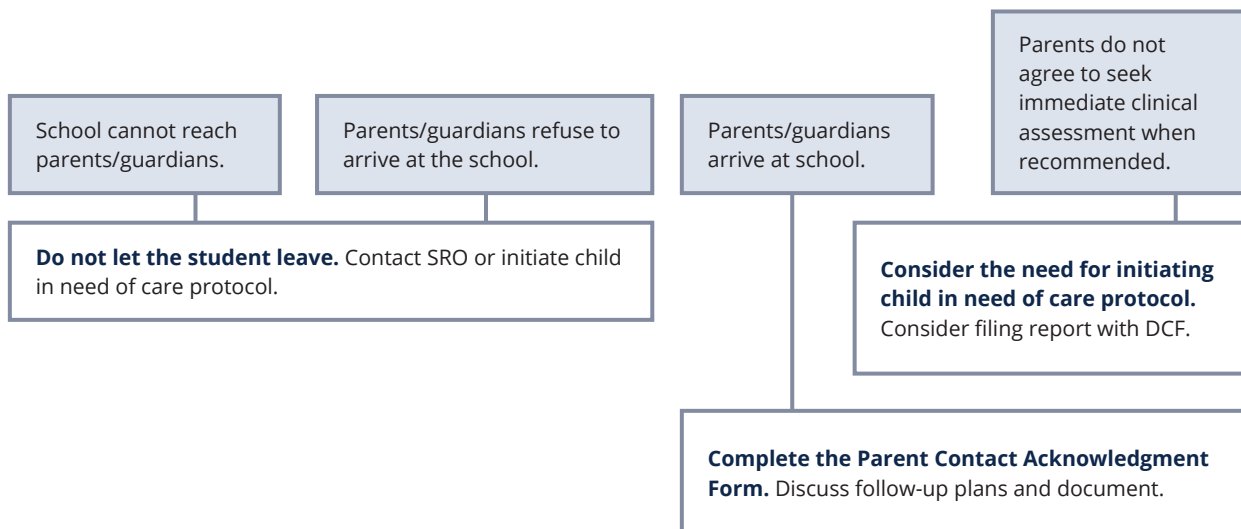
Parents do not agree to seek immediate clinical assessment when recommended.

School cannot reach parents/guardians.

Parents/guardians refuse to arrive at the school.

Parents/guardians arrive at school.

**Do not let the student leave.** Contact SRO or initiate child in need of care protocol.

**Consider the need for initiating child in need of care protocol.** Consider filing report with DCF.

**Complete the Parent Contact Acknowledgment Form.** Discuss follow-up plans and document.